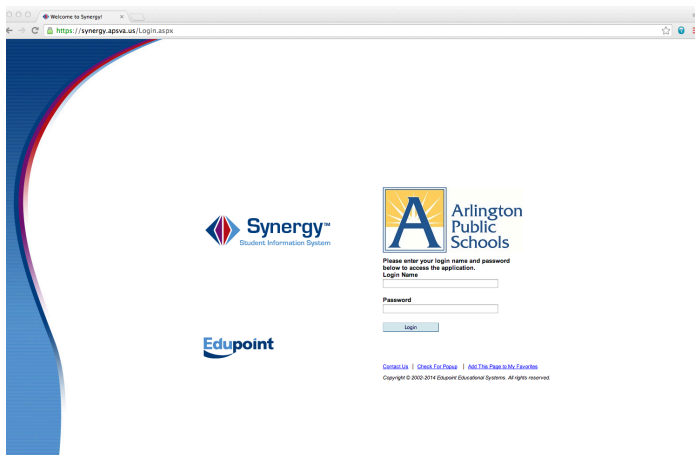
Welcome to Synergy!

https://synergy.apsva.us/Login.aspx

Synergy™
Student Information System

Edupoint

A

Arlington
Public
Schools

Please enter your login name and password below to access the application.

Login Name

Password

Login

Contact Us | Check For Popup | Add This Page to My Favorites

Copyright © 2002-2014 Edupoint Educational Systems. All rights reserved.